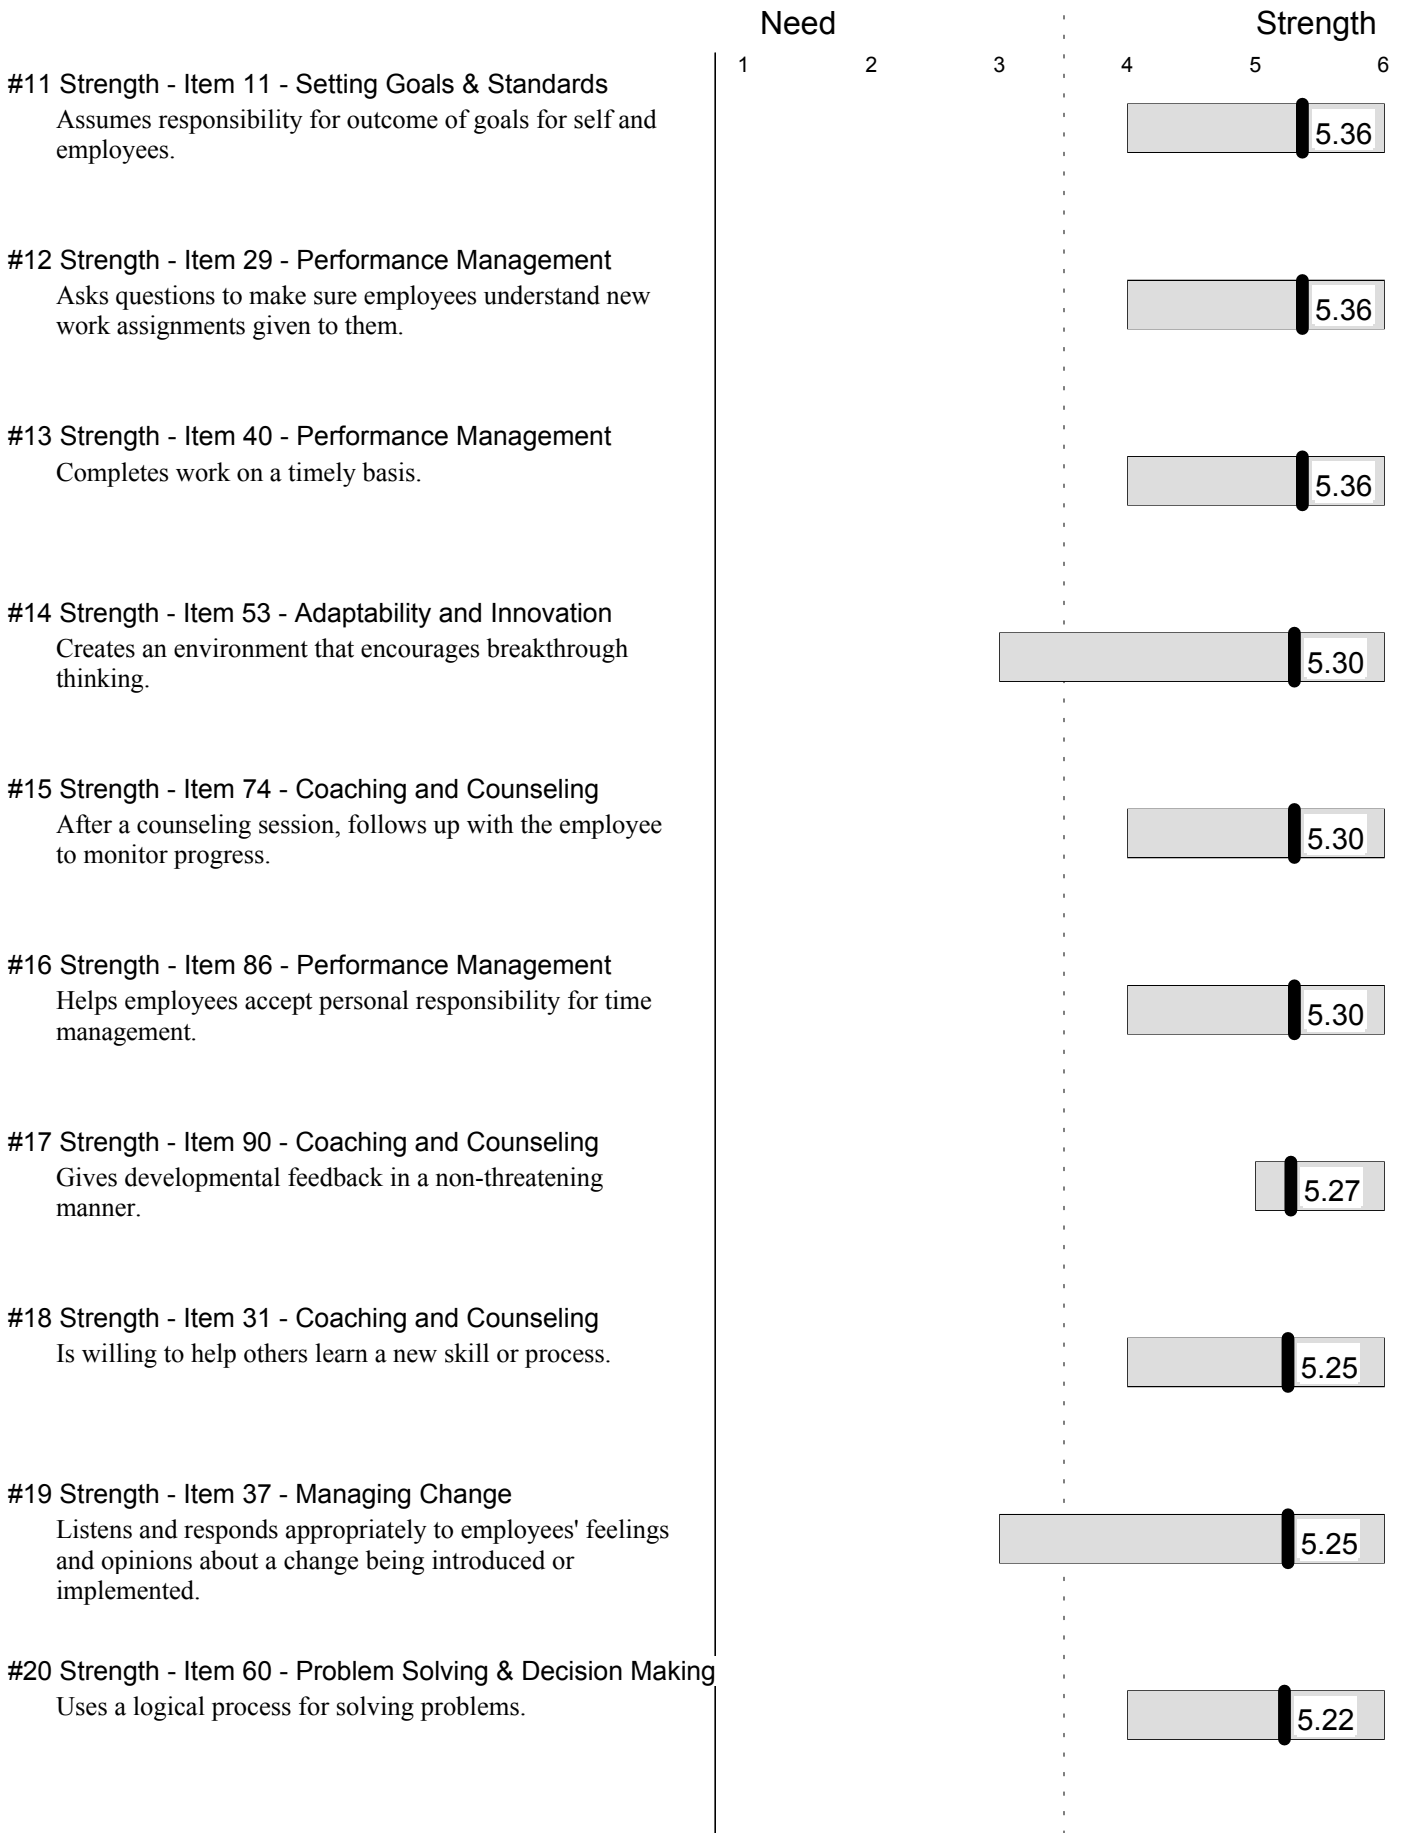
Need Strength

1 2 3 4 5 6

#11 Strength - Item 11 - Setting Goals & Standards
Assumes responsibility for outcome of goals for self and employees.

5.36

#12 Strength - Item 29 - Performance Management
Asks questions to make sure employees understand new work assignments given to them.

5.36

#13 Strength - Item 40 - Performance Management
Completes work on a timely basis.

5.36

#14 Strength - Item 53 - Adaptability and Innovation
Creates an environment that encourages breakthrough thinking.

5.30

#15 Strength - Item 74 - Coaching and Counseling
After a counseling session, follows up with the employee to monitor progress.

5.30

#16 Strength - Item 86 - Performance Management
Helps employees accept personal responsibility for time management.

5.30

#17 Strength - Item 90 - Coaching and Counseling
Gives developmental feedback in a non-threatening manner.

5.27

#18 Strength - Item 31 - Coaching and Counseling
Is willing to help others learn a new skill or process.

5.25

#19 Strength - Item 37 - Managing Change
Listens and responds appropriately to employees' feelings and opinions about a change being introduced or implemented.

5.25

#20 Strength - Item 60 - Problem Solving & Decision Making
Uses a logical process for solving problems.

5.22